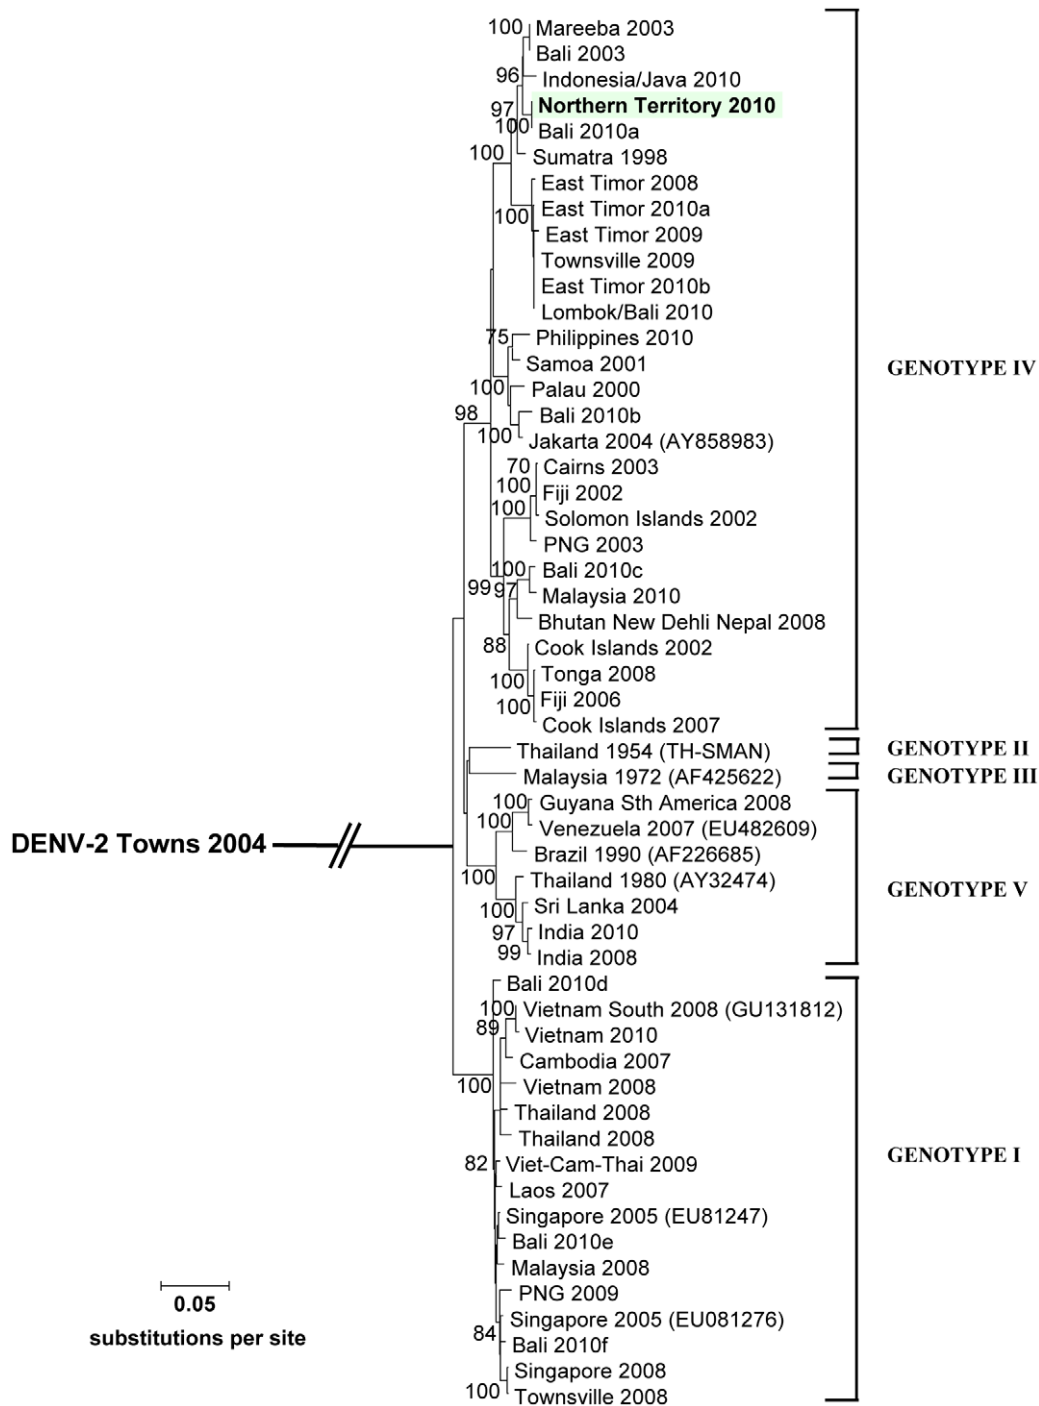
100 Mareeba 2003
Bali 2003
96 Indonesia/Java 2010
97 **Northern Territory 2010**
100 Bali 2010a
100 Sumatra 1998
East Timor 2008
100 East Timor 2010a
East Timor 2009
Townsville 2009
East Timor 2010b
Lombok/Bali 2010
75 Philippines 2010
Samoa 2001
100 Palau 2000
98 Bali 2010b
100 Jakarta 2004 (AY858983)
70 Cairns 2003
100 Fiji 2002
100 Solomon Islands 2002
PNG 2003
100 Bali 2010c
99 97 Malaysia 2010
Bhutan New Dehli Nepal 2008
88 Cook Islands 2002
Tonga 2008
100 Fiji 2006
100 Cook Islands 2007
GENOTYPE IV
Thailand 1954 (TH-SMAN)
GENOTYPE II
Malaysia 1972 (AF425622)
GENOTYPE III
DENV-2 Towns 2004
100 Guyana Sth America 2008
100 Venezuela 2007 (EU482609)
Brazil 1990 (AF226685)
100 Thailand 1980 (AY32474)
100 Sri Lanka 2004
97 India 2010
99 India 2008
GENOTYPE V
Bali 2010d
100 Vietnam South 2008 (GU131812)
89 Vietnam 2010
Cambodia 2007
100 Vietnam 2008
Thailand 2008
Thailand 2008
82 Viet-Cam-Thai 2009
Laos 2007
Singapore 2005 (EU81247)
Bali 2010e
Malaysia 2008
PNG 2009
Singapore 2005 (EU081276)
84 Bali 2010f
Singapore 2008
100 Townsville 2008
GENOTYPE I
0.05
substitutions per site